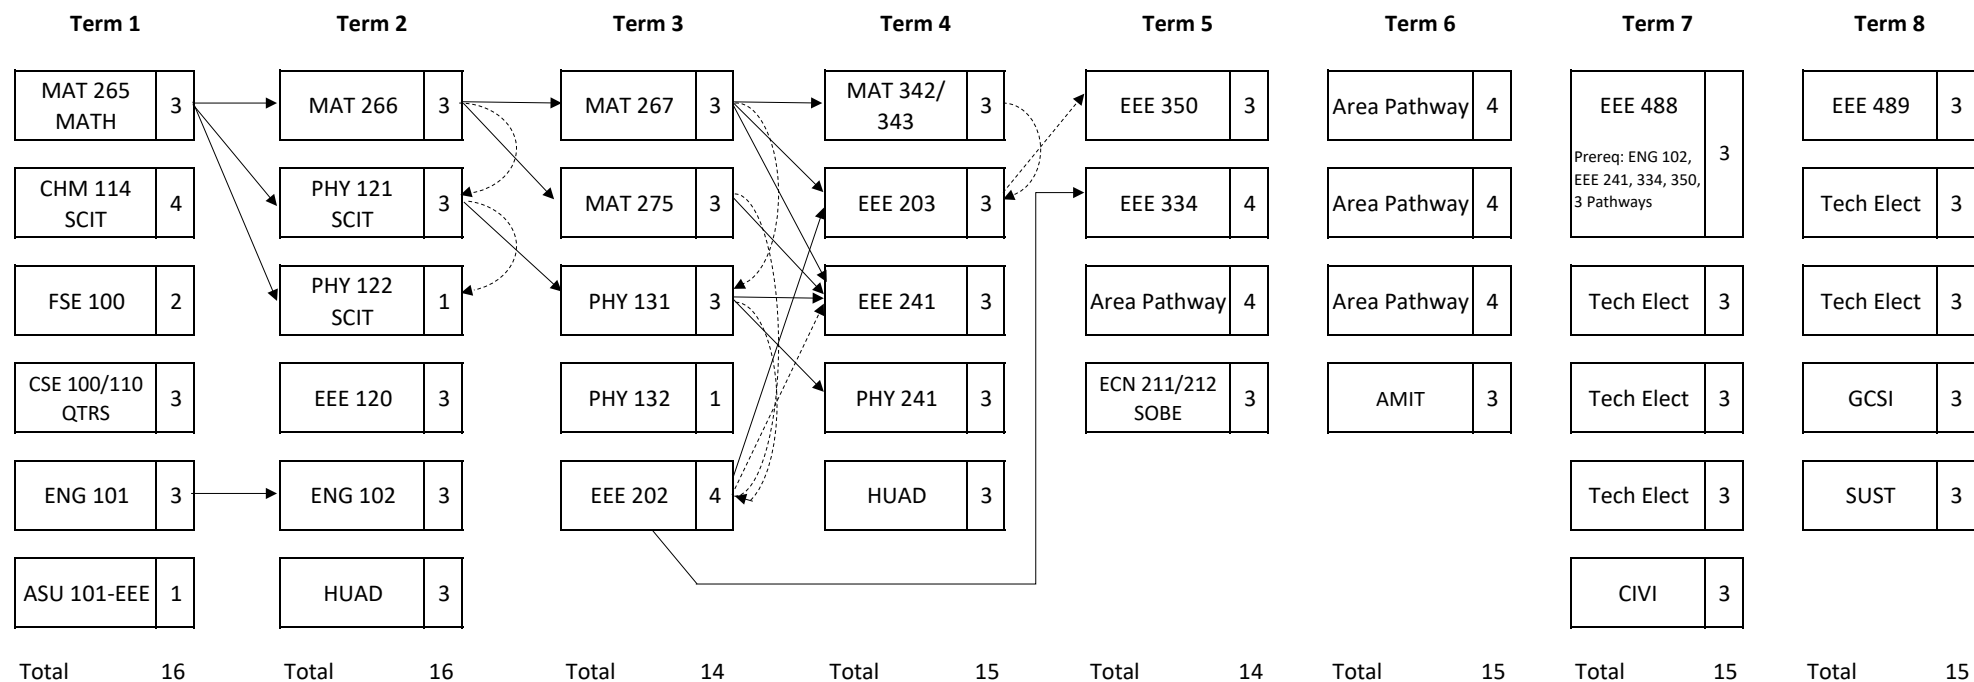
Term 1

| | |
|---|---|
| MAT 265 MATH | 3 |
| CHM 114 SCIT | 4 |
| FSE 100 | 2 |
| CSE 100/110 QTRS | 3 |
| ENG 101 | 3 |
| ASU 101-EEE | 1 |

Total 16

Term 2

| | |
|---|---|
| MAT 266 | 3 |
| PHY 121 SCIT | 3 |
| PHY 122 SCIT | 1 |
| EEE 120 | 3 |
| ENG 102 | 3 |
| HUAD | 3 |

Total 16

Term 3

| | |
|---|---|
| MAT 267 | 3 |
| MAT 275 | 3 |
| PHY 131 | 3 |
| PHY 132 | 1 |
| EEE 202 | 4 |

Total 14

Term 4

| | |
|---|---|
| MAT 342/ 343 | 3 |
| EEE 203 | 3 |
| EEE 241 | 3 |
| PHY 241 | 3 |
| HUAD | 3 |

Total 15

Term 5

| | |
|---|---|
| EEE 350 | 3 |
| EEE 334 | 4 |
| Area Pathway | 4 |
| ECN 211/212 SOBE | 3 |

Total 14

Term 6

| | |
|---|---|
| Area Pathway | 4 |
| Area Pathway | 4 |
| Area Pathway | 4 |
| AMIT | 3 |

Total 15

Term 7

| | |
|---|---|
| EEE 488 Prereq: ENG 102, EEE 241, 334, 350, 3 Pathways | 3 |
| Tech Elect | 3 |
| Tech Elect | 3 |
| Tech Elect | 3 |
| CIVI | 3 |

Total 15

Term 8

| | |
|---|---|
| EEE 489 | 3 |
| Tech Elect | 3 |
| Tech Elect | 3 |
| GCSI | 3 |
| SUST | 3 |

Total 15